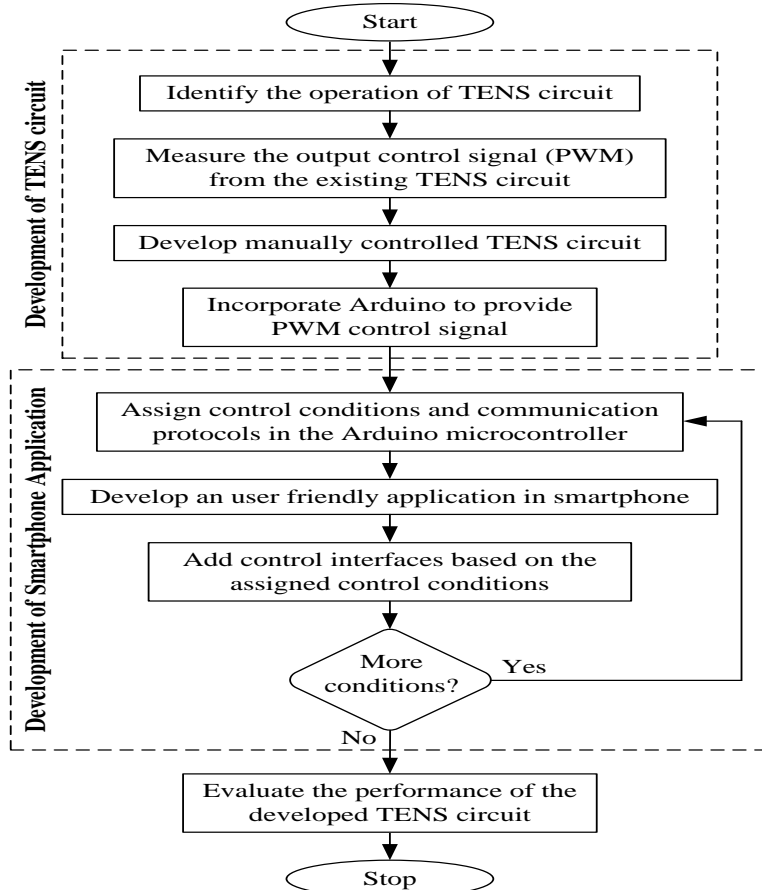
Start

Development of TENS circuit

Identify the operation of TENS circuit

Measure the output control signal (PWM) from the existing TENS circuit

Develop manually controlled TENS circuit

Incorporate Arduino to provide PWM control signal

Development of Smartphone Application

Assign control conditions and communication protocols in the Arduino microcontroller

Develop an user friendly application in smartphone

Add control interfaces based on the assigned control conditions

More conditions?

Yes

No

Evaluate the performance of the developed TENS circuit

Stop